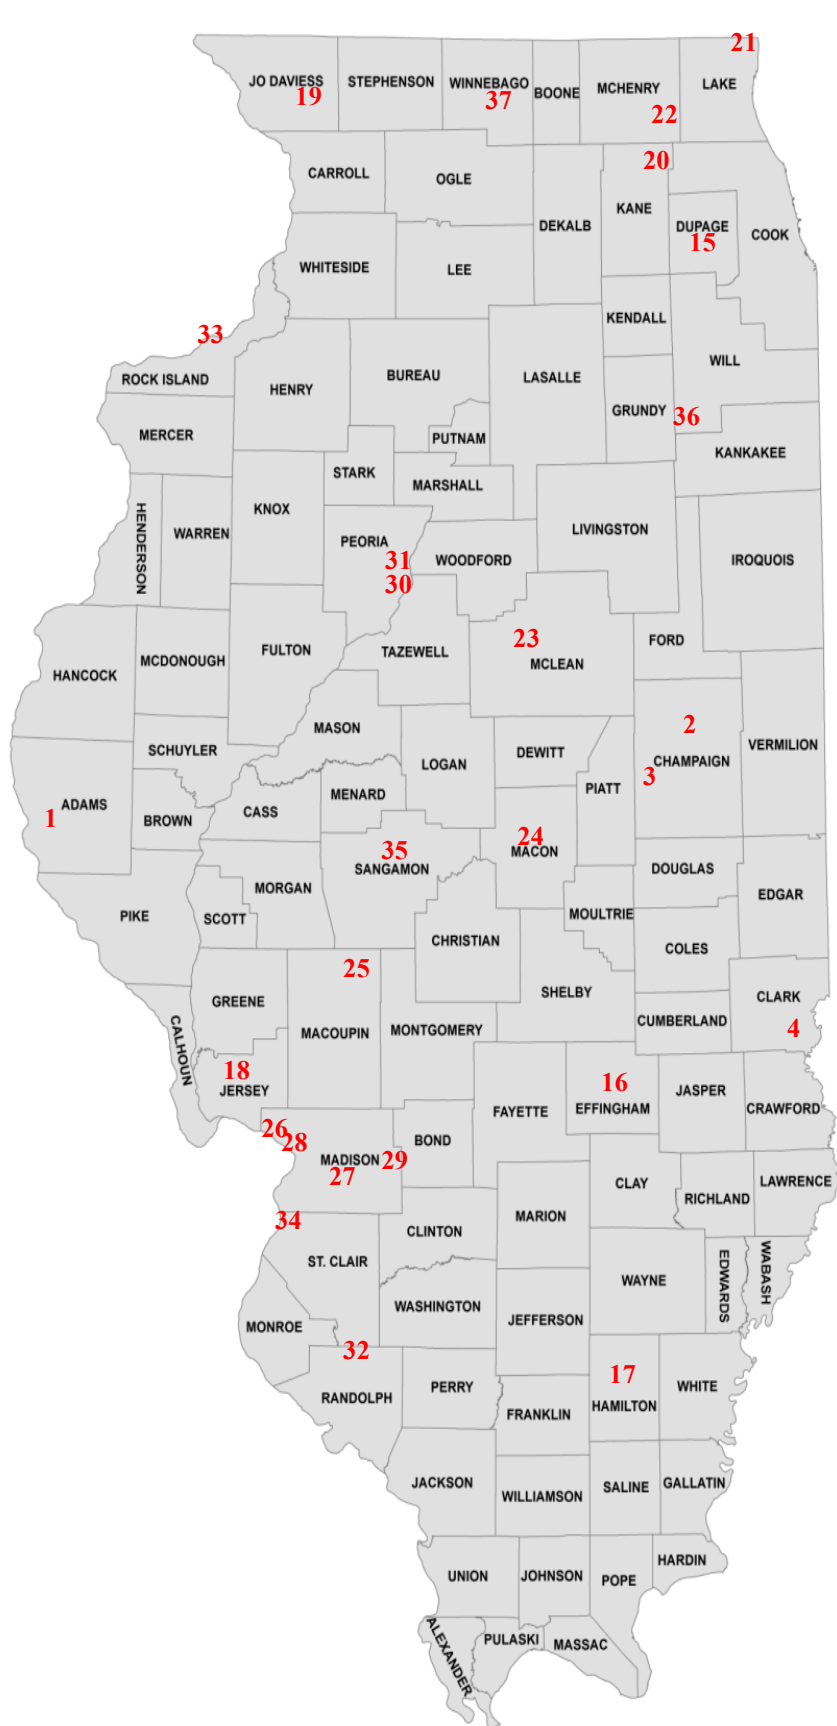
21
JO DAVIESS 19
STEPHENSON
WINNEBAGO 37
BOONE
MCHENRY 22
LAKE
20
CARROLL
OGLE
DEKALB
KANE
DUPAGE 15
COOK
WHITESIDE
LEE
33
KENDALL
WILL
ROCK ISLAND
HENRY
BUREAU
LASALLE
GRUNDY 36
MERCER
PUTNAM
KANKAKEE
STARK
MARSHALL
KNOX
HENDERSON
WARREN
PEORIA
31
30
WOODFORD
LIVINGSTON
IROQUOIS
HANCOCK
MCDONOUGH
FULTON
TAZEWELL
23
MCLEAN
FORD
MASON
2
CHAMPAIGN
3
VERMILION
SCHUYLER
LOGAN
DEWITT
PIATT
ADAMS
1
BROWN
CASS
MENARD
35
SANGAMON
24
MACON
DOUGLAS
EDGAR
PIKE
SCOTT
MORGAN
MOULTRIE
CHRISTIAN
COLES
25
SHELBY
CLARK
GREENE
MACOUPIN
MONTGOMERY
CUMBERLAND
4
CALHOUN
18
JERSEY
16
EFFINGHAM
JASPER
CRAWFORD
FAYETTE
26
28
MADISON 29
27
BOND
CLAY
RICHLAND
LAWRENCE
34
CLINTON
MARION
ST. CLAIR
WAYNE
EDWARDS
WABASH
WASHINGTON
JEFFERSON
MONROE
32
17
HAMILTON
WHITE
RANDOLPH
PERRY
FRANKLIN
JACKSON
WILLIAMSON
SALINE
GALLATIN
HARDIN
UNION
JOHNSON
POPE
ALEXANDER
PULASKI
MASSAC